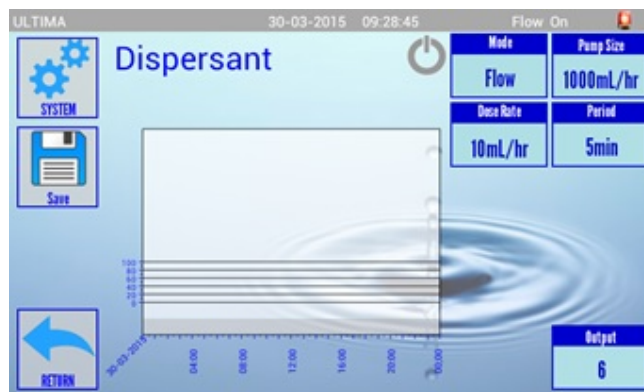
ULTIMA 30-03-2015 09:28:45 Flow On

SYSTEM

Dispersant

Mode
Flow

Pump Size
1000mL/hr

Dose Rate
10mL/hr

Period
5min

Save

100
80
60
40
20
0

30-03-2015
04:00
08:00
12:00
16:00
20:00
00:00

RETURN

Output
6